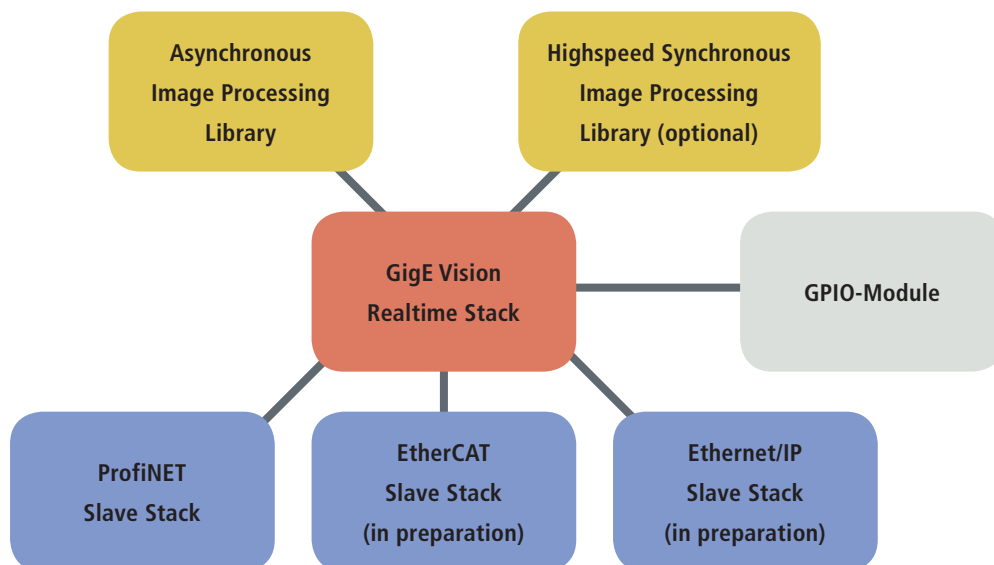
Asynchronous Image Processing Library

Highspeed Synchronous Image Processing Library (optional)

GigE Vision Realtime Stack

GPIO-Module

ProfiNET Slave Stack

EtherCAT Slave Stack (in preparation)

Ethernet/IP Slave Stack (in preparation)